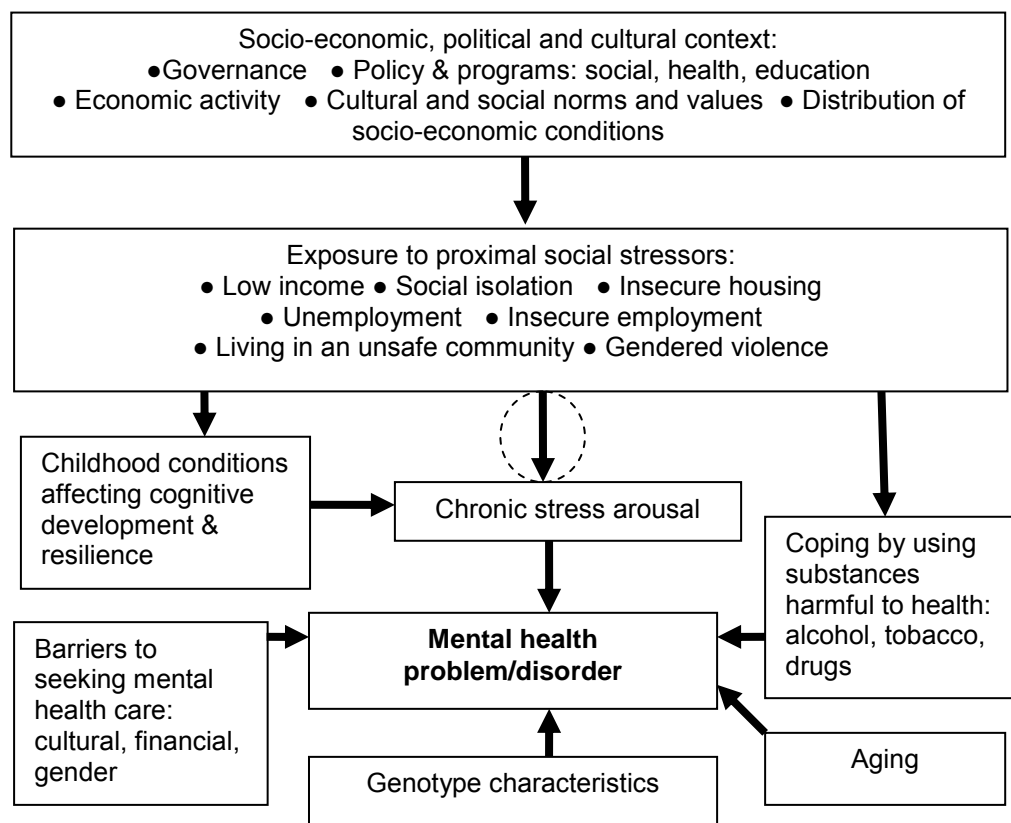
Socio-economic, political and cultural context:
● Governance ● Policy & programs: social, health, education
● Economic activity ● Cultural and social norms and values ● Distribution of socio-economic conditions

Exposure to proximal social stressors:
● Low income ● Social isolation ● Insecure housing
● Unemployment ● Insecure employment
● Living in an unsafe community ● Gendered violence

Childhood conditions affecting cognitive development & resilience

Chronic stress arousal

Coping by using substances harmful to health: alcohol, tobacco, drugs

Barriers to seeking mental health care: cultural, financial, gender

**Mental health problem/disorder**

Aging

Genotype characteristics